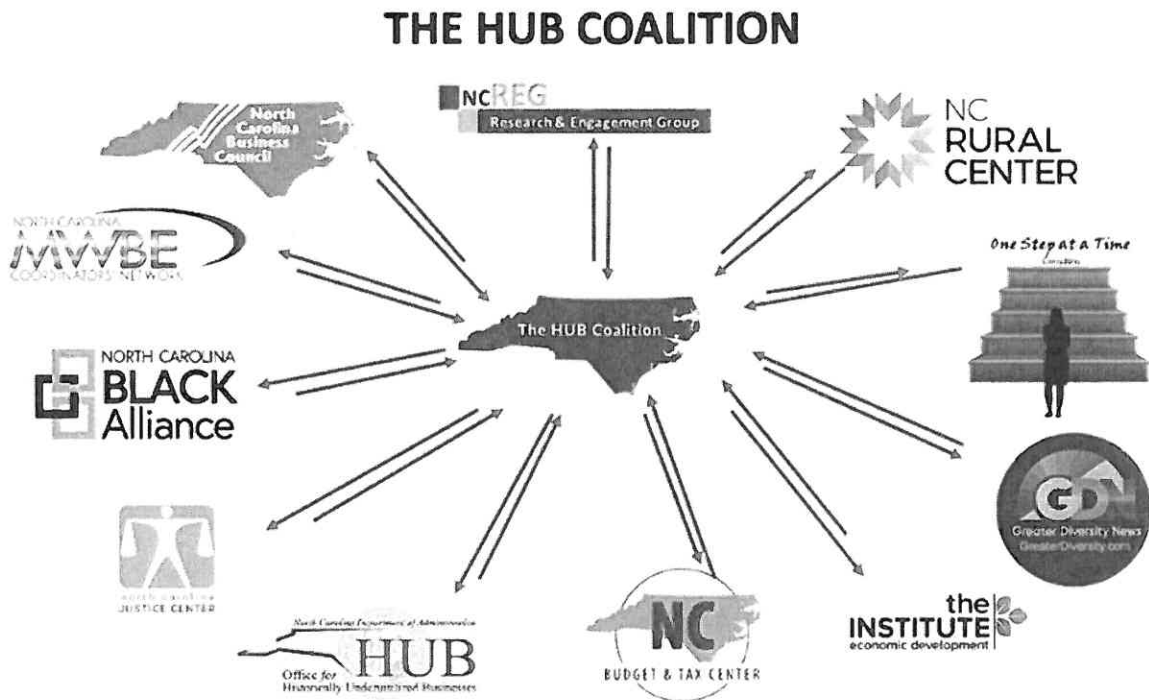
THE HUB COALITION

North Carolina Business Council

NCREG
Research & Engagement Group

NC RURAL CENTER

NORTH CAROLINA MWBE COORDINATORS' NETWORK

One Step at a Time
Consulting

The HUB Coalition

NORTH CAROLINA BLACK Alliance

GDN
Greater Diversity News
GreaterDiversity.com

north carolina JUSTICE CENTER

North Carolina Department of Administration
Office for Historically Underutilized Businesses
HUB

NC
BUDGET & TAX CENTER

the INSTITUTE
economic development